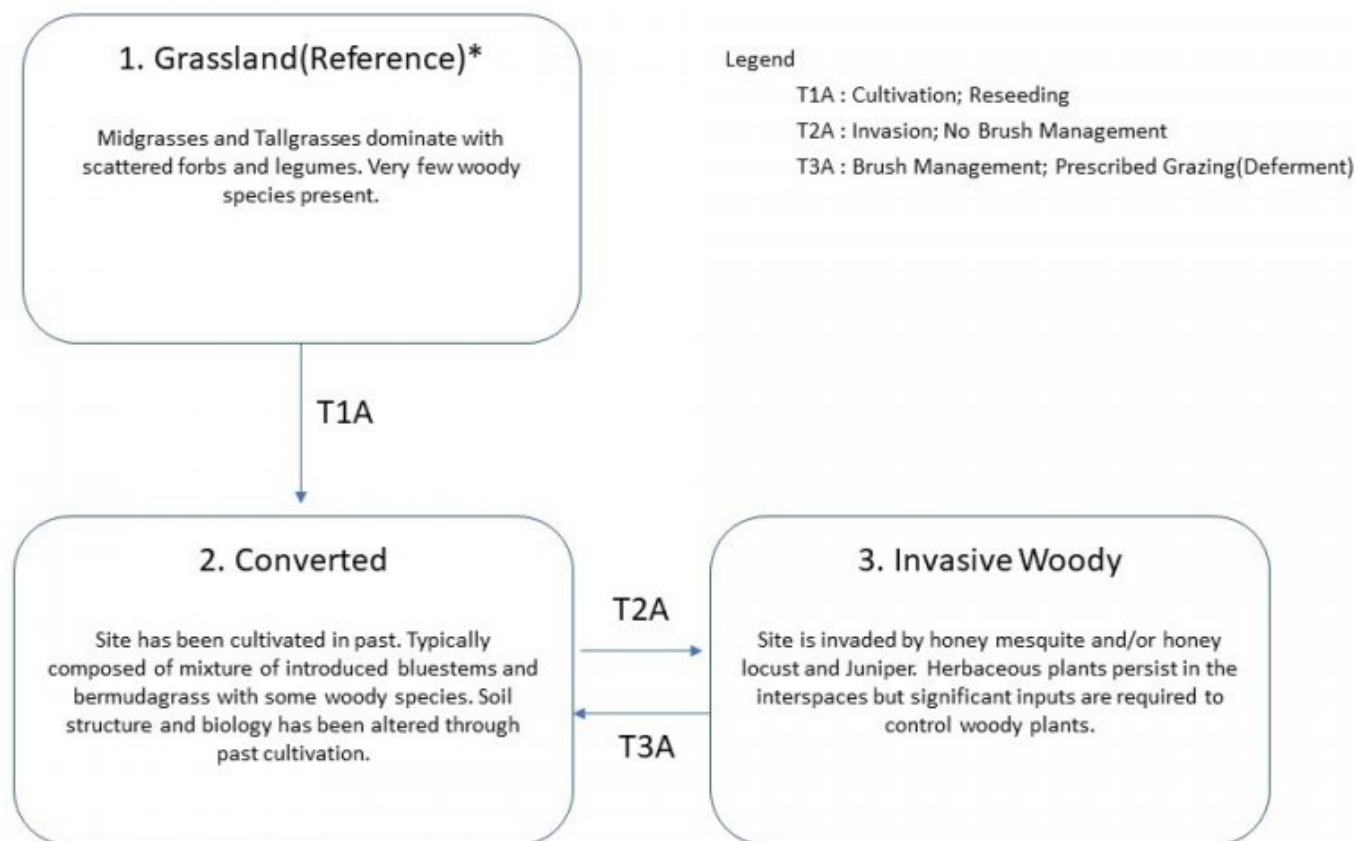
1. Grassland(Reference)*

Midgrasses and Tallgrasses dominate with scattered forbs and legumes. Very few woody species present.

Legend

T1A : Cultivation; Reseeding

T2A : Invasion; No Brush Management

T3A : Brush Management; Prescribed Grazing(Deferment)

T1A

2. Converted

Site has been cultivated in past. Typically composed of mixture of introduced bluestems and bermudagrass with some woody species. Soil structure and biology has been altered through past cultivation.

T2A

T3A

3. Invasive Woody

Site is invaded by honey mesquite and/or honey locust and Juniper. Herbaceous plants persist in the interspaces but significant inputs are required to control woody plants.